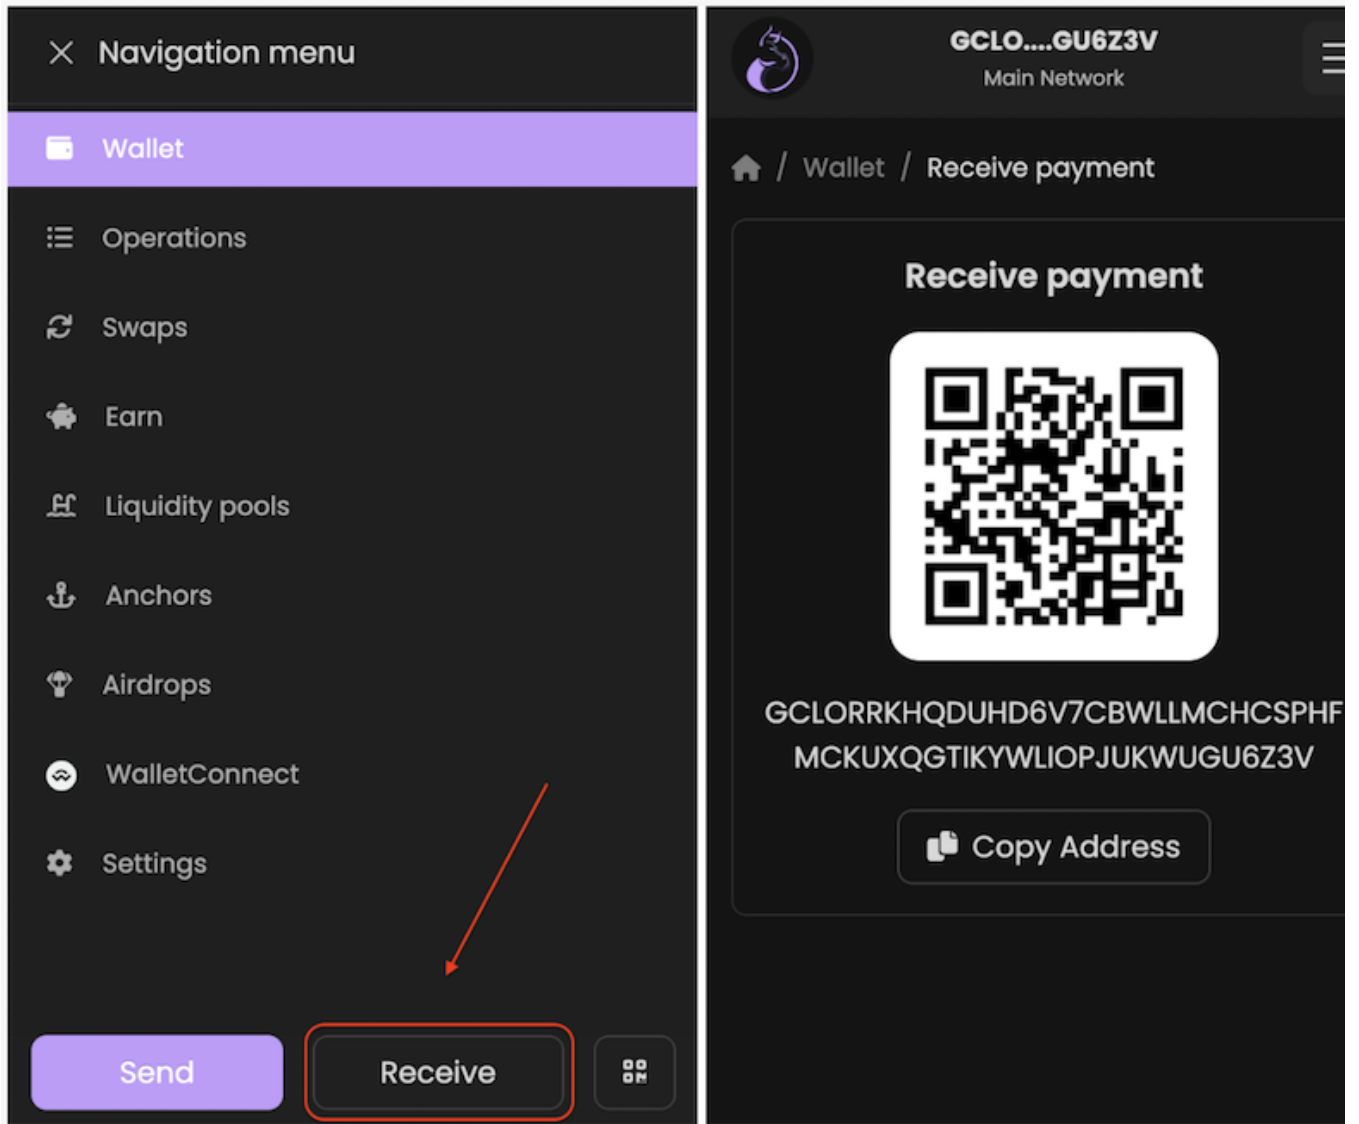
Navigation menu

Wallet

Operations

Swaps

Earn

Liquidity pools

Anchors

Airdrops

WalletConnect

Settings

Send

Receive

GCLO....GU6Z3V
Main Network

/ Wallet / Receive payment

Receive payment

GCLORRKHQDUHD6V7CBWLLMCHCSPHF
MCKUXQGTIKYWLIOPJUKWUGU6Z3V

Copy Address